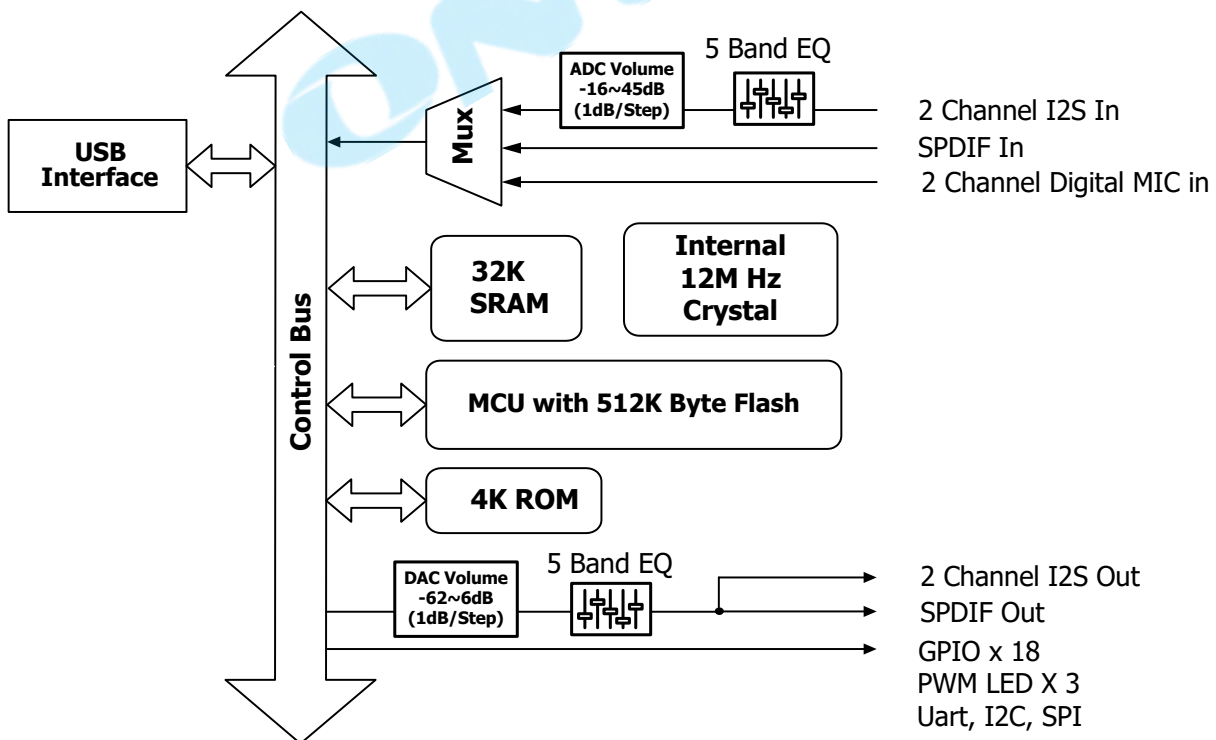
5 Band EQ

ADC Volume
-16~45dB
(1dB/Step)

Mux

2 Channel I2S In
SPDIF In
2 Channel Digital MIC in

USB
Interface

Control Bus

32K
SRAM

Internal
12M Hz
Crystal

MCU with 512K Byte Flash

4K ROM

DAC Volume
-62~6dB
(1dB/Step)

5 Band EQ

2 Channel I2S Out
SPDIF Out
GPIO x 18
PWM LED X 3
Uart, I2C, SPI